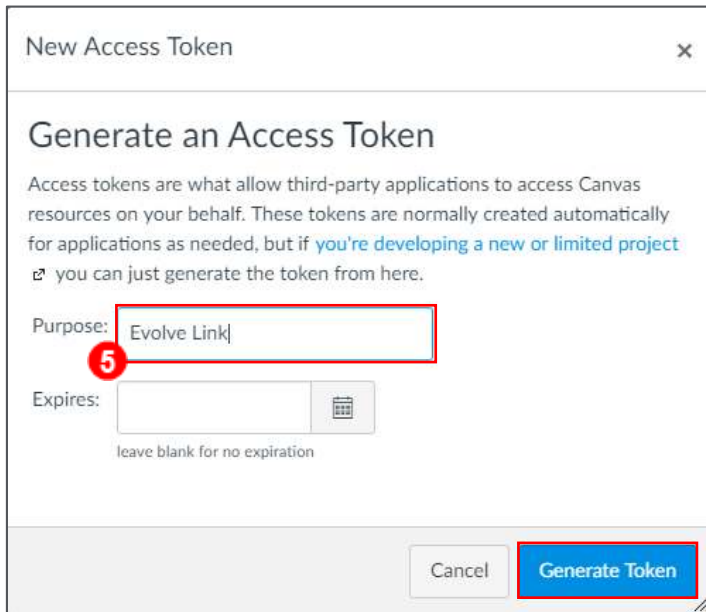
New Access Token

×

Generate an Access Token

Access tokens are what allow third-party applications to access Canvas resources on your behalf. These tokens are normally created automatically for applications as needed, but if you're developing a new or limited project you can just generate the token from here.

Purpose: Evolve Link

5

Expires:

leave blank for no expiration

Cancel

Generate Token